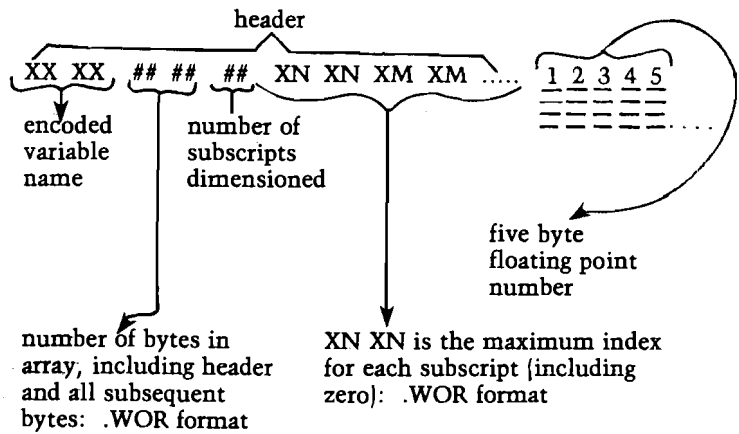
header

XX XX ## ## ## XN XN XM XM ..... 1 2 3 4 5

encoded variable name

number of subscripts dimensioned

five byte floating point number

number of bytes in array, including header and all subsequent bytes: .WOR format

XN XN is the maximum index for each subscript (including zero): .WOR format